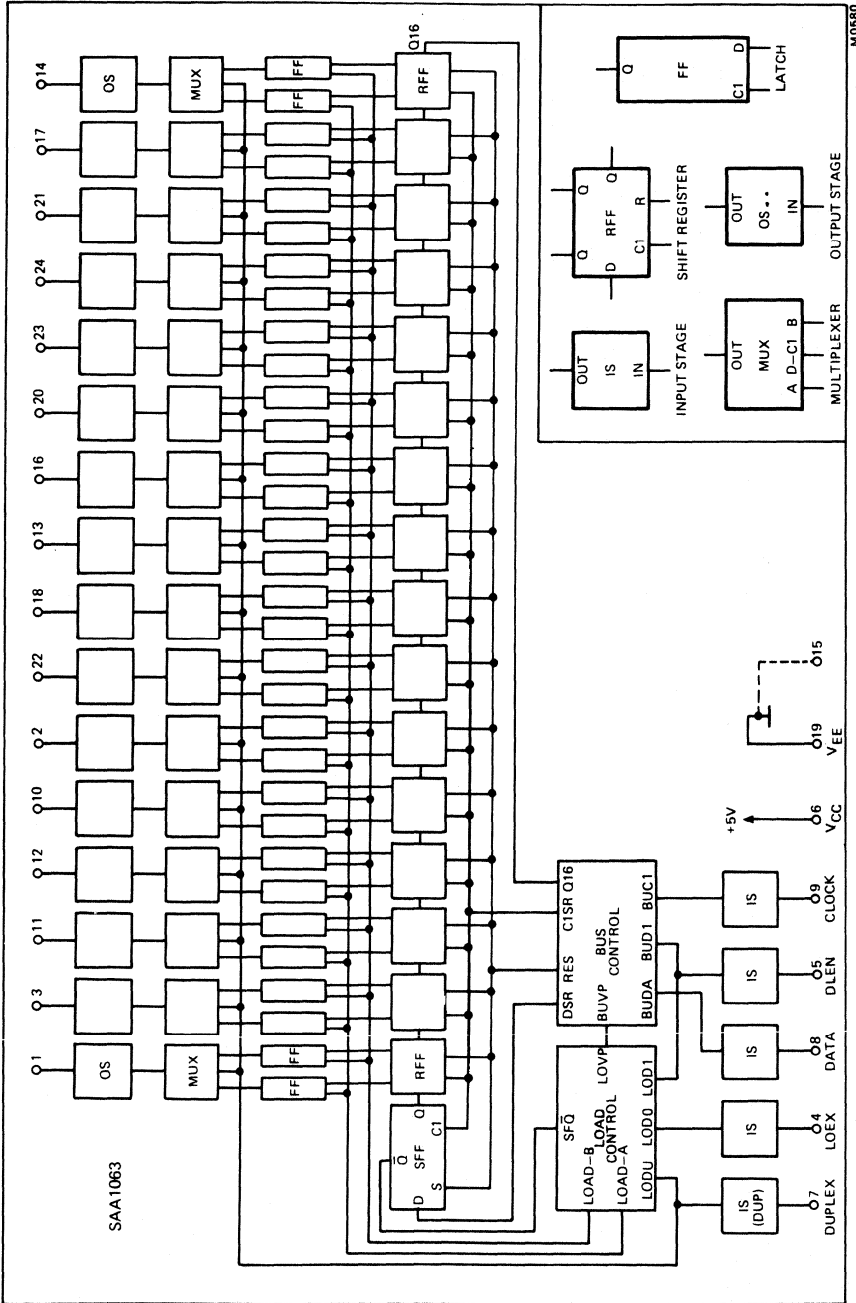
1
3
11
12
10
2
22
18
13
16
20
23
24
21
17
14

OS
MUX
FF
FF
RFF
OS
MUX
FF
FF
RFF
Q16

SAA1063

$\overline{Q}$ SFF Q
D S C1

SF$\overline{Q}$
LOAD CONTROL
LOAD–B
LOAD–A
LODU LOD0 LOD1 LOVP

DSR RES C1SR Q16
BUS CONTROL
BUVP
BUDA BUD1 BUC1

IS (DUP)
IS
IS
IS
IS

7 DUPLEX
4 LOEX
8 DATA
5 DLEN
9 CLOCK
6 $V_{CC}$
+5V
19 $V_{EE}$
15

OUT IS IN
INPUT STAGE

Q Q
D RFF
C1 R
SHIFT REGISTER

Q FF D
C1
LATCH

OUT MUX
A D–C1 B
MULTIPLEXER

OUT OS.. IN
OUTPUT STAGE

M0580